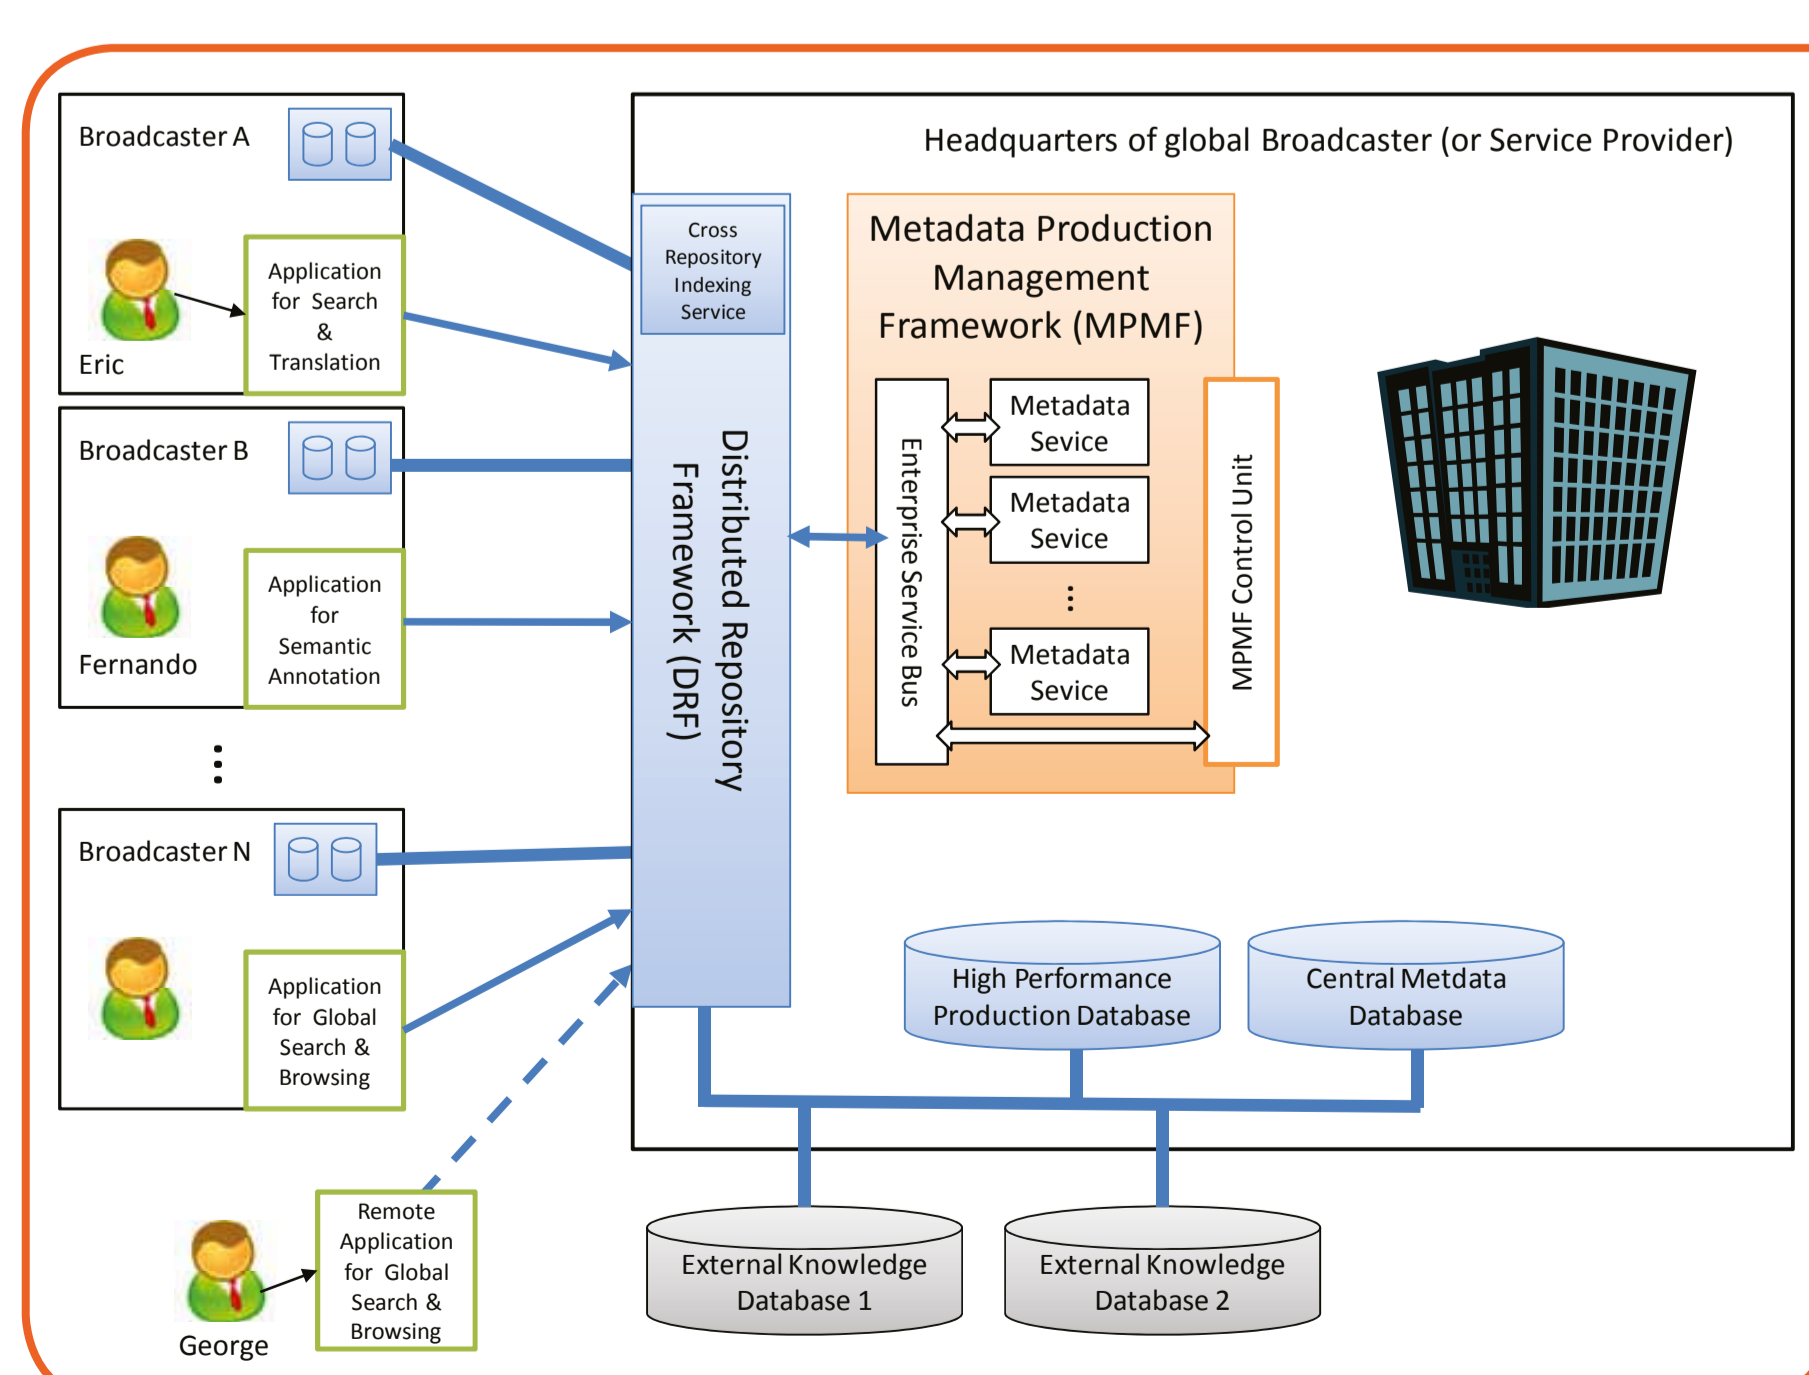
Broadcaster A

Application for Search & Translation

Eric

Broadcaster B

Application for Semantic Annotation

Fernando

⋮

Broadcaster N

Application for Global Search & Browsing

George

Remote Application for Global Search & Browsing

Headquarters of global Broadcaster (or Service Provider)

Cross Repository Indexing Service

Distributed Repository Framework (DRF)

Metadata Production Management Framework (MPMF)

Enterprise Service Bus

Metadata Sevice

Metadata Sevice

⋮

Metadata Sevice

MPMF Control Unit

High Performance Production Database

Central Metdata Database

External Knowledge Database 1

External Knowledge Database 2